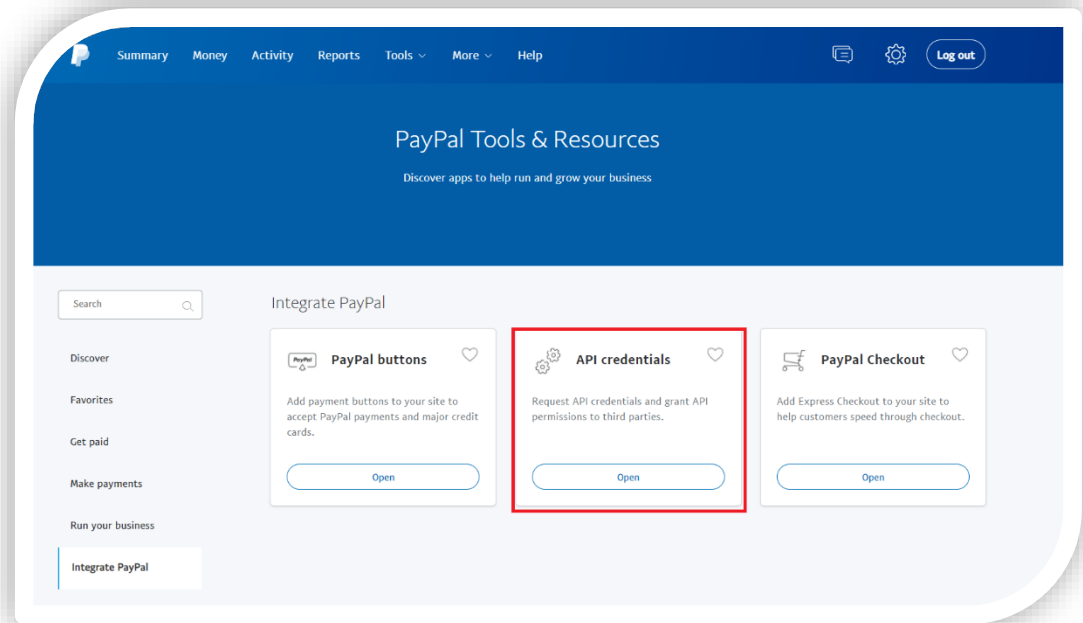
Summary Money Activity Reports Tools More Help

Log out

PayPal Tools & Resources

Discover apps to help run and grow your business

Search

Discover

Favorites

Get paid

Make payments

Run your business

Integrate PayPal

Integrate PayPal

PayPal

PayPal buttons

Add payment buttons to your site to accept PayPal payments and major credit cards.

Open

API credentials

Request API credentials and grant API permissions to third parties.

Open

PayPal Checkout

Add Express Checkout to your site to help customers speed through checkout.

Open